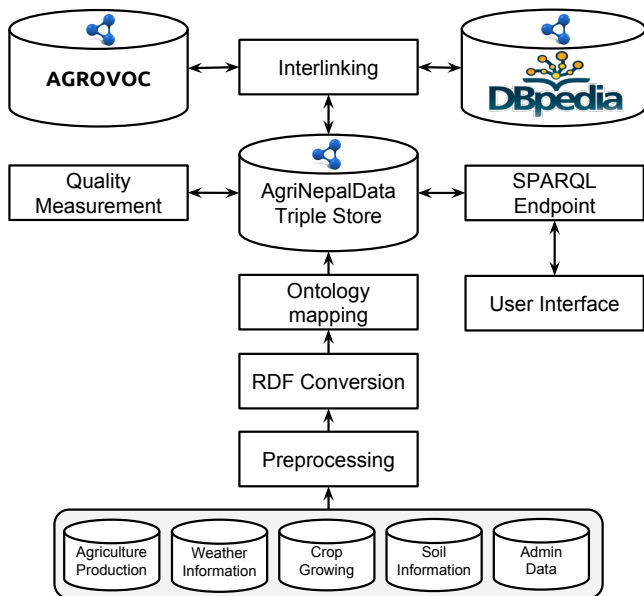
AGROVOC

Interlinking

DBpedia

Quality Measurement

AgriNepalData Triple Store

SPARQL Endpoint

User Interface

Ontology mapping

RDF Conversion

Preprocessing

Agriculture Production

Weather Information

Crop Growing

Soil Information

Admin Data